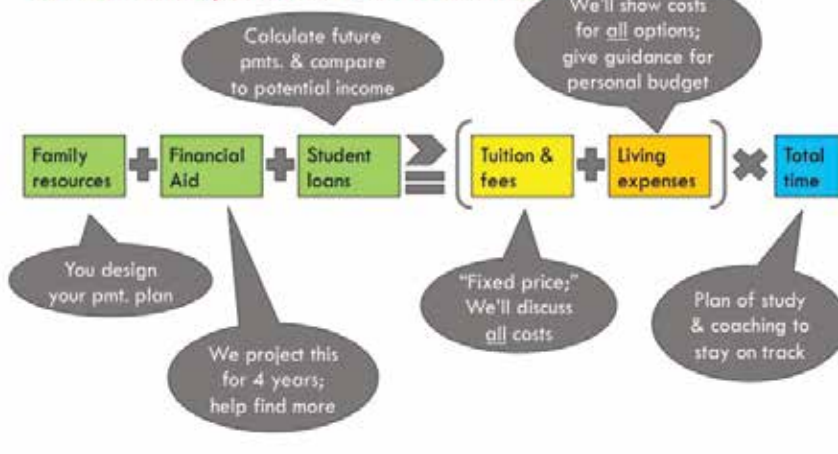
Calculate future pmts. & compare to potential income

We'll show costs for all options; give guidance for personal budget

Family resources + Financial Aid + Student loans $\geq$ ( Tuition & fees + Living expenses ) $\times$ Total time

You design your pmt. plan

We project this for 4 years; help find more

"Fixed price;" We'll discuss all costs

Plan of study & coaching to stay on track